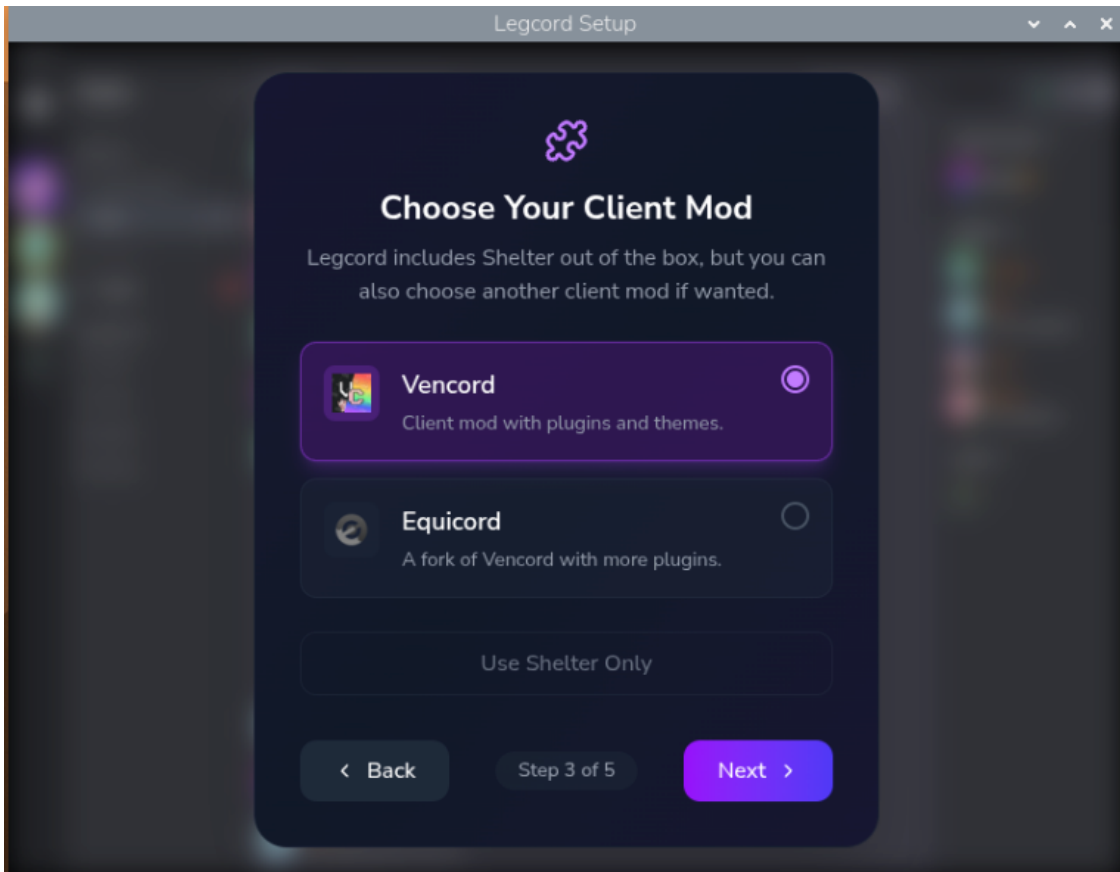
Legcord Setup

Choose Your Client Mod

Legcord includes Shelter out of the box, but you can also choose another client mod if wanted.

Vencord
Client mod with plugins and themes.

Equicord
A fork of Vencord with more plugins.

Use Shelter Only

‹ Back

Step 3 of 5

Next ›